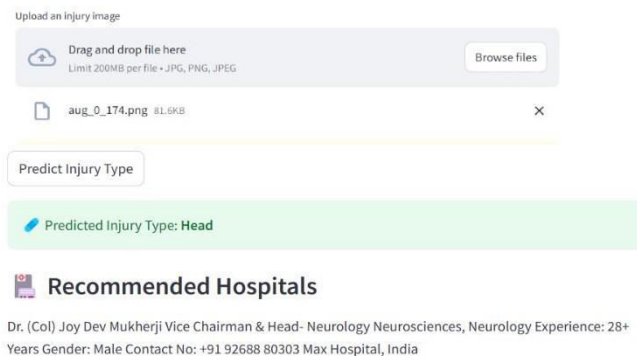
Upload an injury image

Drag and drop file here
Limit 200MB per file • JPG, PNG, JPEG

Browse files

aug_0_174.png 81.6KB

×

Predict Injury Type

Predicted Injury Type: Head

Recommended Hospitals

Dr. (Col) Joy Dev Mukherji Vice Chairman & Head- Neurology Neurosciences, Neurology Experience: 28+ Years Gender: Male Contact No: +91 92688 80303 Max Hospital, India